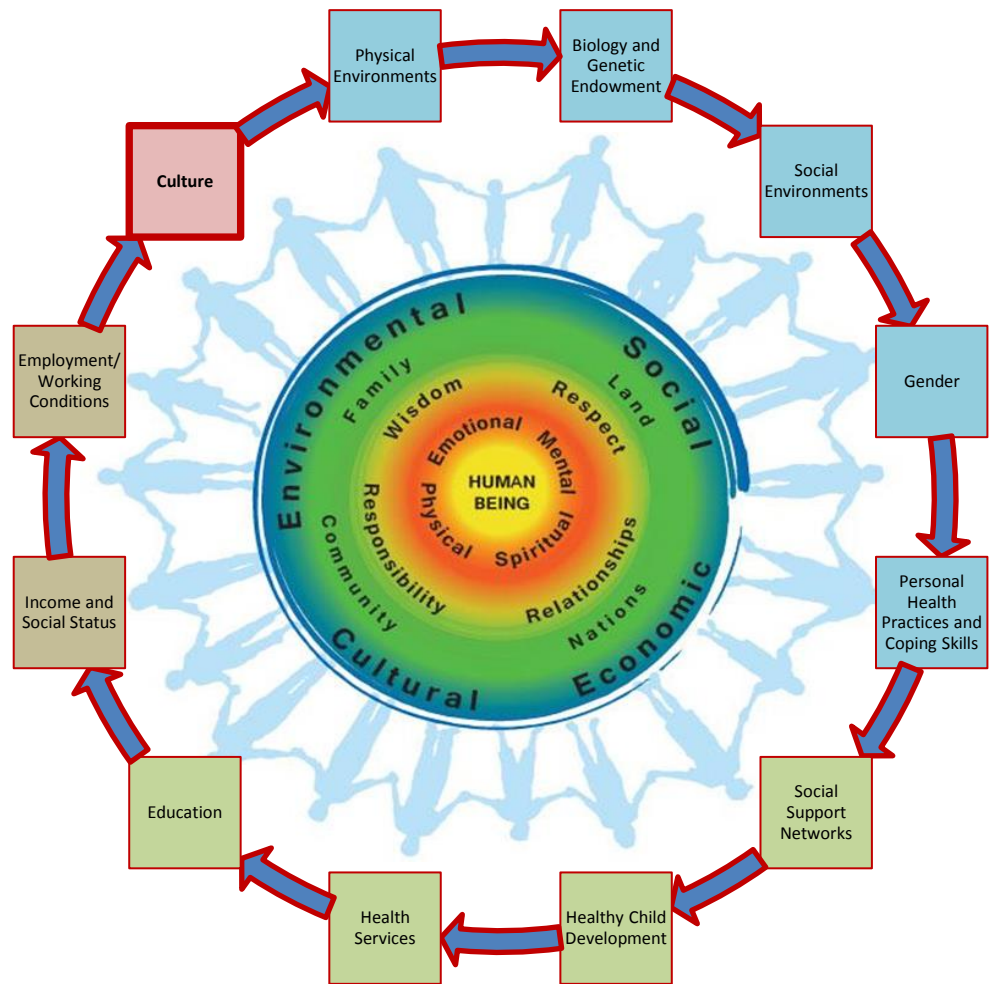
Physical Environments

Biology and Genetic Endowment

Social Environments

Gender

Personal Health Practices and Coping Skills

Social Support Networks

Healthy Child Development

Health Services

Education

Income and Social Status

Employment/ Working Conditions

Culture

Environmental

Social

Economic

Cultural

Family

Land

Nations

Community

Wisdom

Respect

Relationships

Responsibility

Emotional

Mental

Spiritual

Physical

HUMAN BEING